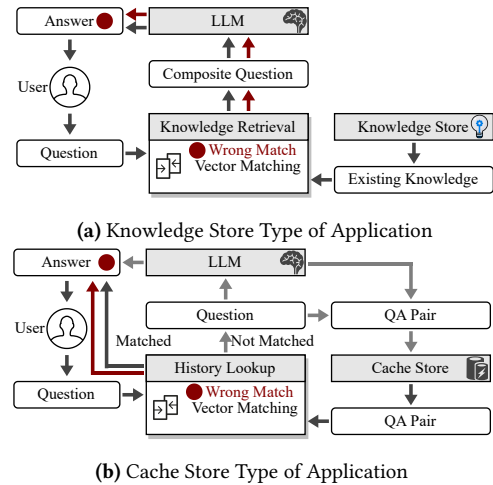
Answer

LLM

User

Composite Question

Question

Knowledge Retrieval

Wrong Match

Vector Matching

Knowledge Store

Existing Knowledge

**(a)** Knowledge Store Type of Application

Answer

LLM

User

Question

QA Pair

Matched

Not Matched

Question

History Lookup

Wrong Match

Vector Matching

Cache Store

QA Pair

**(b)** Cache Store Type of Application